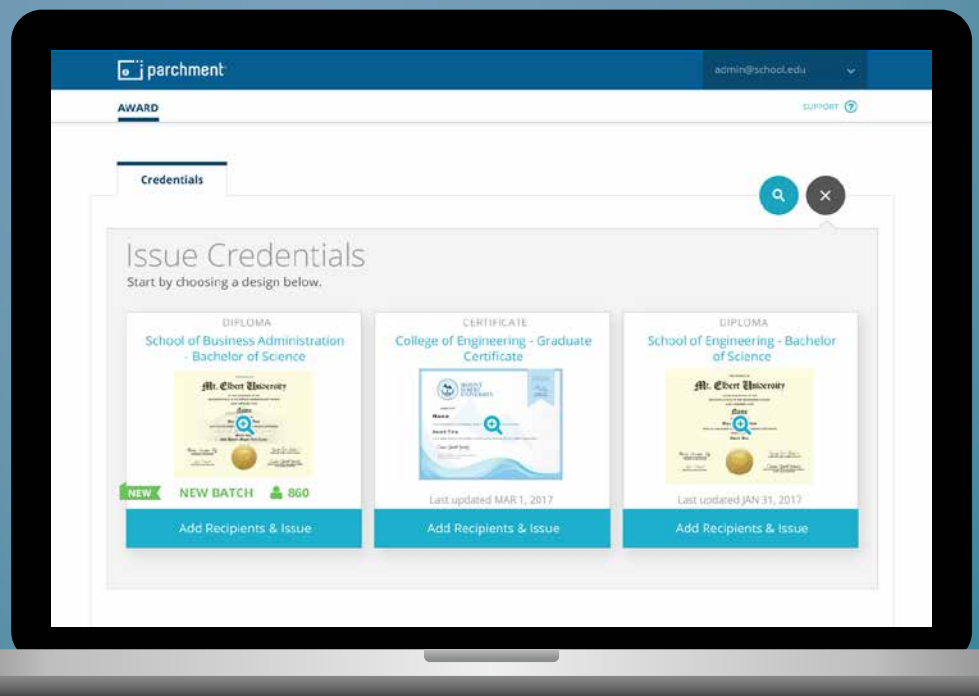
parchment

admin@school.edu

AWARD

SUPPORT ?

Credentials

Issue Credentials

Start by choosing a design below.

DIPLOMA

School of Business Administration - Bachelor of Science

Mt. Elbert University

NEW NEW BATCH 860

Add Recipients & Issue

CERTIFICATE

College of Engineering - Graduate Certificate

Last updated MAR 1, 2017

Add Recipients & Issue

DIPLOMA

School of Engineering - Bachelor of Science

Mt. Elbert University

Last updated JAN 31, 2017

Add Recipients & Issue